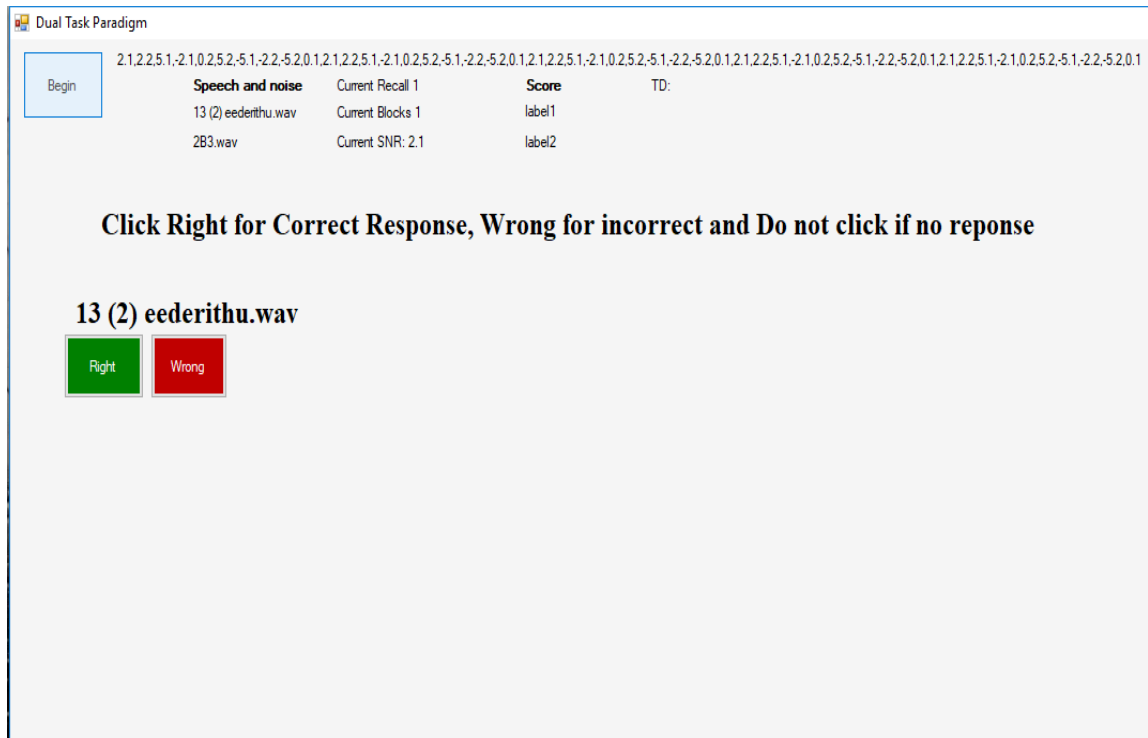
Dual Task Paradigm

Begin

2.1,2.2,5.1,-2.1,0.2,5.2,-5.1,-2.2,-5.2,0.1,2.1,2.2,5.1,-2.1,0.2,5.2,-5.1,-2.2,-5.2,0.1,2.1,2.2,5.1,-2.1,0.2,5.2,-5.1,-2.2,-5.2,0.1,2.1,2.2,5.1,-2.1,0.2,5.2,-5.1,-2.2,-5.2,0.1,2.1,2.2,5.1,-2.1,0.2,5.2,-5.1,-2.2,-5.2,0.1

| Speech and noise | Current Recall 1 | Score | TD: |
|---|---|---|---|
| 13 (2) eederithu.wav | Current Blocks 1 | label1 | |
| 2B3.wav | Current SNR: 2.1 | label2 | |

Click Right for Correct Response, Wrong for incorrect and Do not click if no reponse

13 (2) eederithu.wav

Right

Wrong